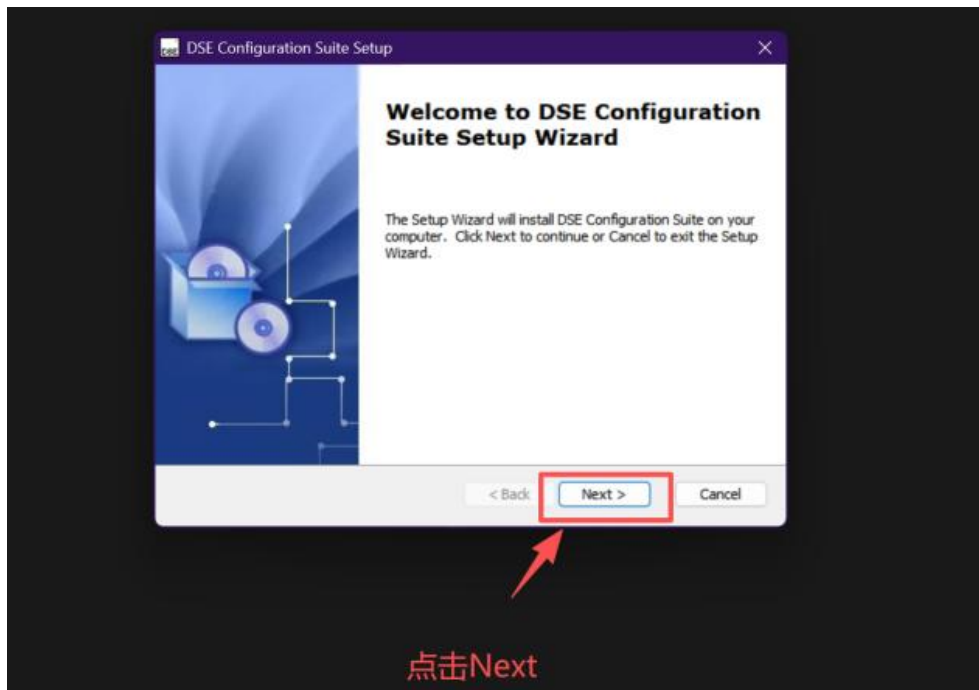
DSE Configuration Suite Setup

Welcome to DSE Configuration Suite Setup Wizard

The Setup Wizard will install DSE Configuration Suite on your computer. Click Next to continue or Cancel to exit the Setup Wizard.

< Back
Next >
Cancel

点击Next